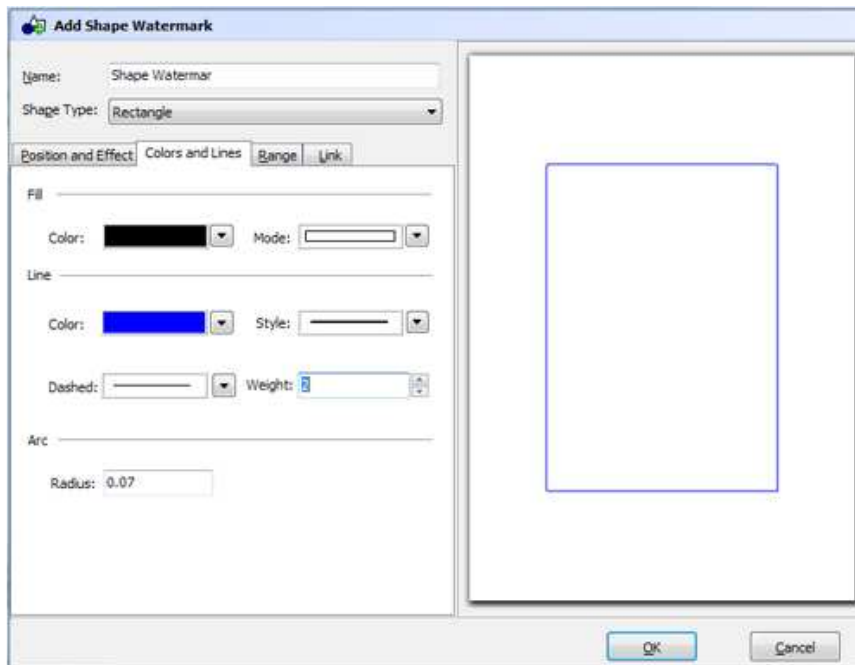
Add Shape Watermark

Name: Shape Watermar

Shape Type: Rectangle

Position and Effect | Colors and Lines | Range | Link

Fill

Color: Mode:

Line

Color: Style:

Dashed: Weight: 2

Arc

Radius: 0.07

OK Cancel